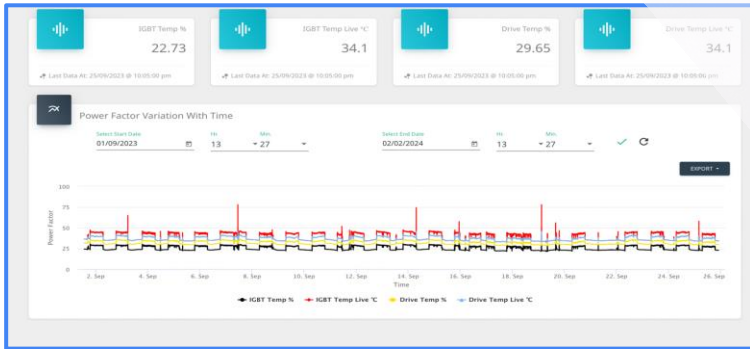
IGBT Temp %
22.73
Last Data At: 25/09/2023 @ 10:05:00 pm

IGBT Temp Live °C
34.1
Last Data At: 25/09/2023 @ 10:05:00 pm

Drive Temp %
29.65
Last Data At: 25/09/2023 @ 10:05:00 pm

Drive Temp Live °C
34.1
Last Data At: 25/09/2023 @ 10:05:00 pm

Power Factor Variation With Time

Select Start Date
01/09/2023
Hr.
13
Min.
27
Select End Date
02/02/2024
Hr.
13
Min.
27

EXPORT

100
75
50
25
0
Power Factor
2. Sep 4. Sep 6. Sep 8. Sep 10. Sep 12. Sep 14. Sep 16. Sep 18. Sep 20. Sep 22. Sep 24. Sep 26. Sep
Time

IGBT Temp % IGBT Temp Live °C Drive Temp % Drive Temp Live °C